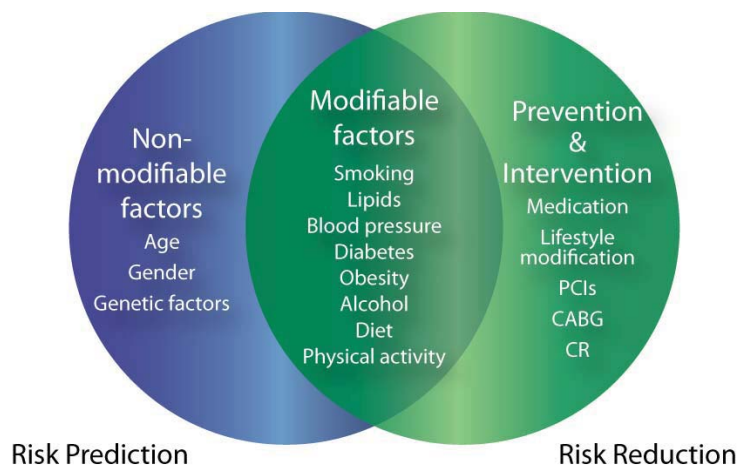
Non-modifiable factors
Age
Gender
Genetic factors

Modifiable factors
Smoking
Lipids
Blood pressure
Diabetes
Obesity
Alcohol
Diet
Physical activity

Prevention & Intervention
Medication
Lifestyle modification
PCIs
CABG
CR

Risk Prediction

Risk Reduction